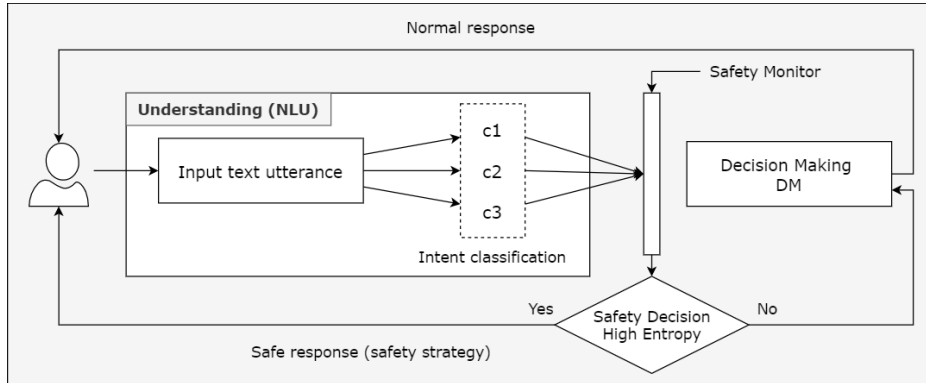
Normal response

Safety Monitor

Understanding (NLU)

Input text utterance

c1

c2

c3

Intent classification

Decision Making
DM

Yes

Safety Decision
High Entropy

No

Safe response (safety strategy)